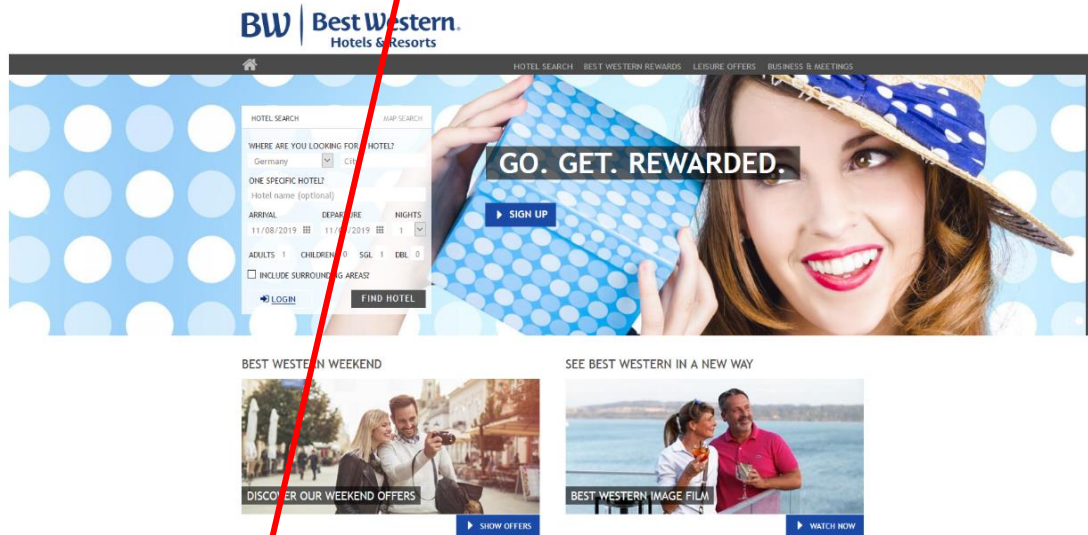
BW Best Western. Hotels & Resorts

HOTEL SEARCH BEST WESTERN REWARDS LEISURE OFFERS BUSINESS & MEETINGS

HOTEL SEARCH MAP SEARCH

WHERE ARE YOU LOOKING FOR A HOTEL?

Germany City

ONE SPECIFIC HOTEL?

Hotel name (optional)

ARRIVAL DEPARTURE NIGHTS

11/08/2019 11/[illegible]/2019 1

ADULTS 1 CHILDREN 0 SGL 1 DBL 0

INCLUDE SURROUNDING AREAS?

LOGIN FIND HOTEL

GO. GET. REWARDED.

SIGN UP

BEST WESTERN WEEKEND

DISCOVER OUR WEEKEND OFFERS

SHOW OFFERS

SEE BEST WESTERN IN A NEW WAY

BEST WESTERN IMAGE FILM

WATCH NOW